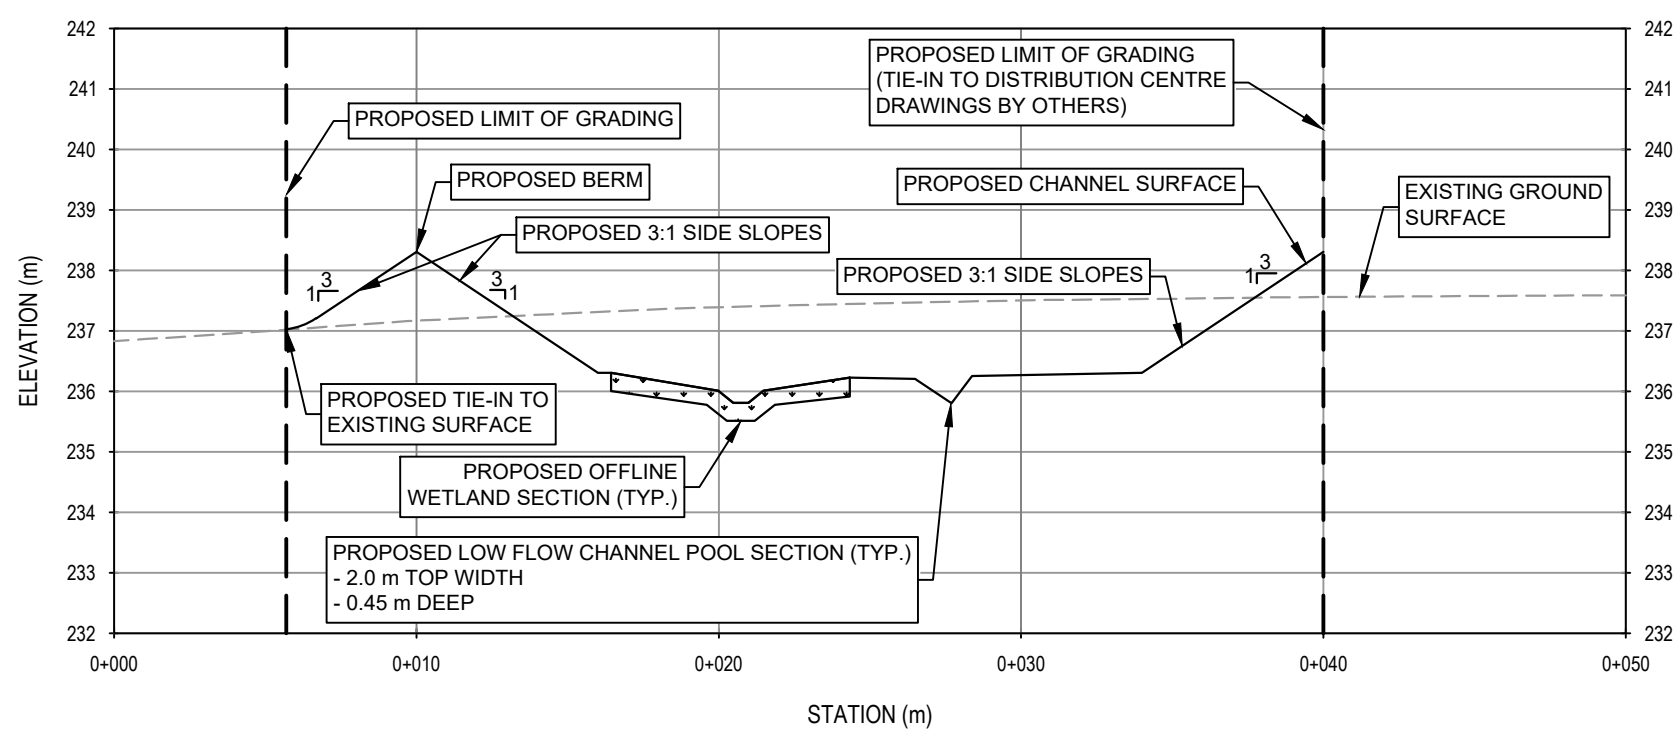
242
241
240
239
238
237
236
235
234
233
232

ELEVATION (m)

PROPOSED LIMIT OF GRADING

PROPOSED BERM

PROPOSED 3:1 SIDE SLOPES

1 3

3 1

PROPOSED TIE-IN TO EXISTING SURFACE

PROPOSED OFFLINE WETLAND SECTION (TYP.)

PROPOSED LOW FLOW CHANNEL POOL SECTION (TYP.)
- 2.0 m TOP WIDTH
- 0.45 m DEEP

PROPOSED LIMIT OF GRADING (TIE-IN TO DISTRIBUTION CENTRE DRAWINGS BY OTHERS)

PROPOSED CHANNEL SURFACE

PROPOSED 3:1 SIDE SLOPES

1 3

EXISTING GROUND SURFACE

242
241
240
239
238
237
236
235
234
233
232

0+000
0+010
0+020
0+030
0+040
0+050

STATION (m)